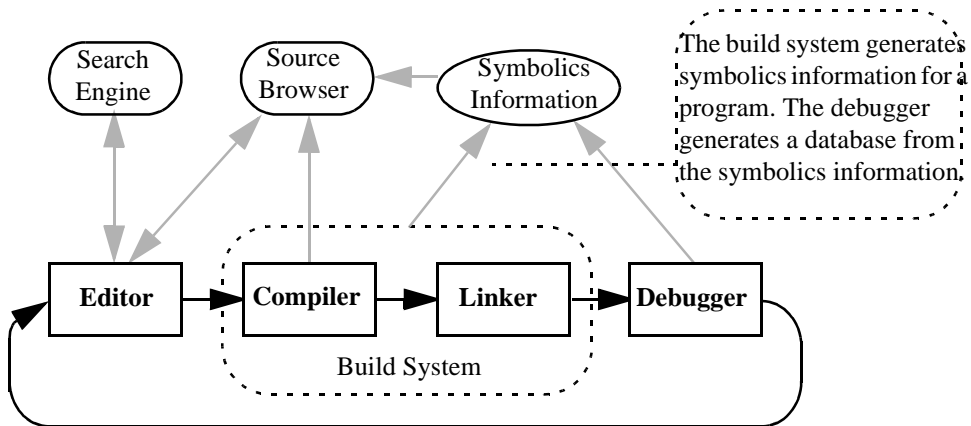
Search Engine

Source Browser

Symbolics Information

The build system generates symbolics information for a program. The debugger generates a database from the symbolics information.

Editor

Compiler

Linker

Debugger

Build System